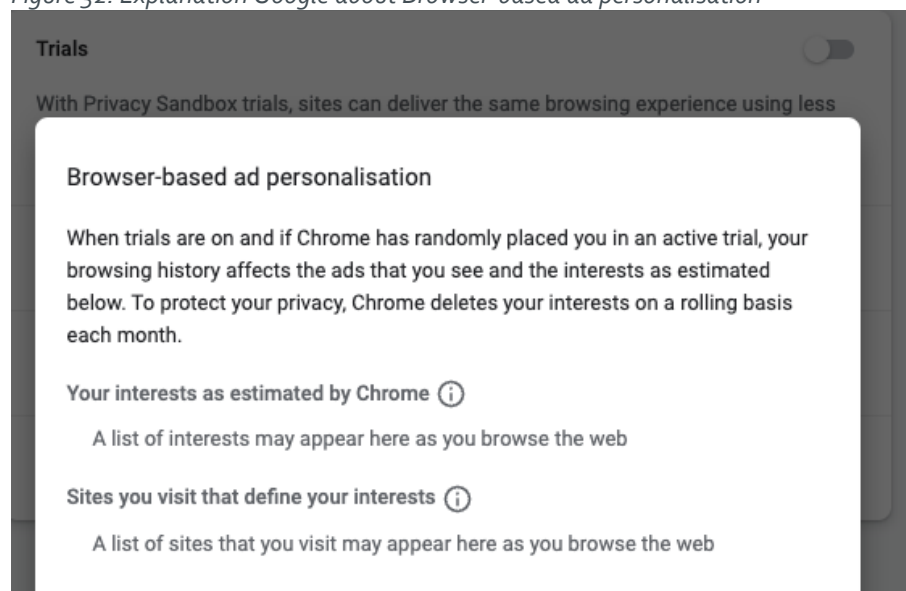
Figure 32: Explanation Google about Browser-based ad personalisation

Trials

With Privacy Sandbox trials, sites can deliver the same browsing experience using less

Browser-based ad personalisation

When trials are on and if Chrome has randomly placed you in an active trial, your browsing history affects the ads that you see and the interests as estimated below. To protect your privacy, Chrome deletes your interests on a rolling basis each month.

Your interests as estimated by Chrome

A list of interests may appear here as you browse the web

Sites you visit that define your interests

A list of sites that you visit may appear here as you browse the web